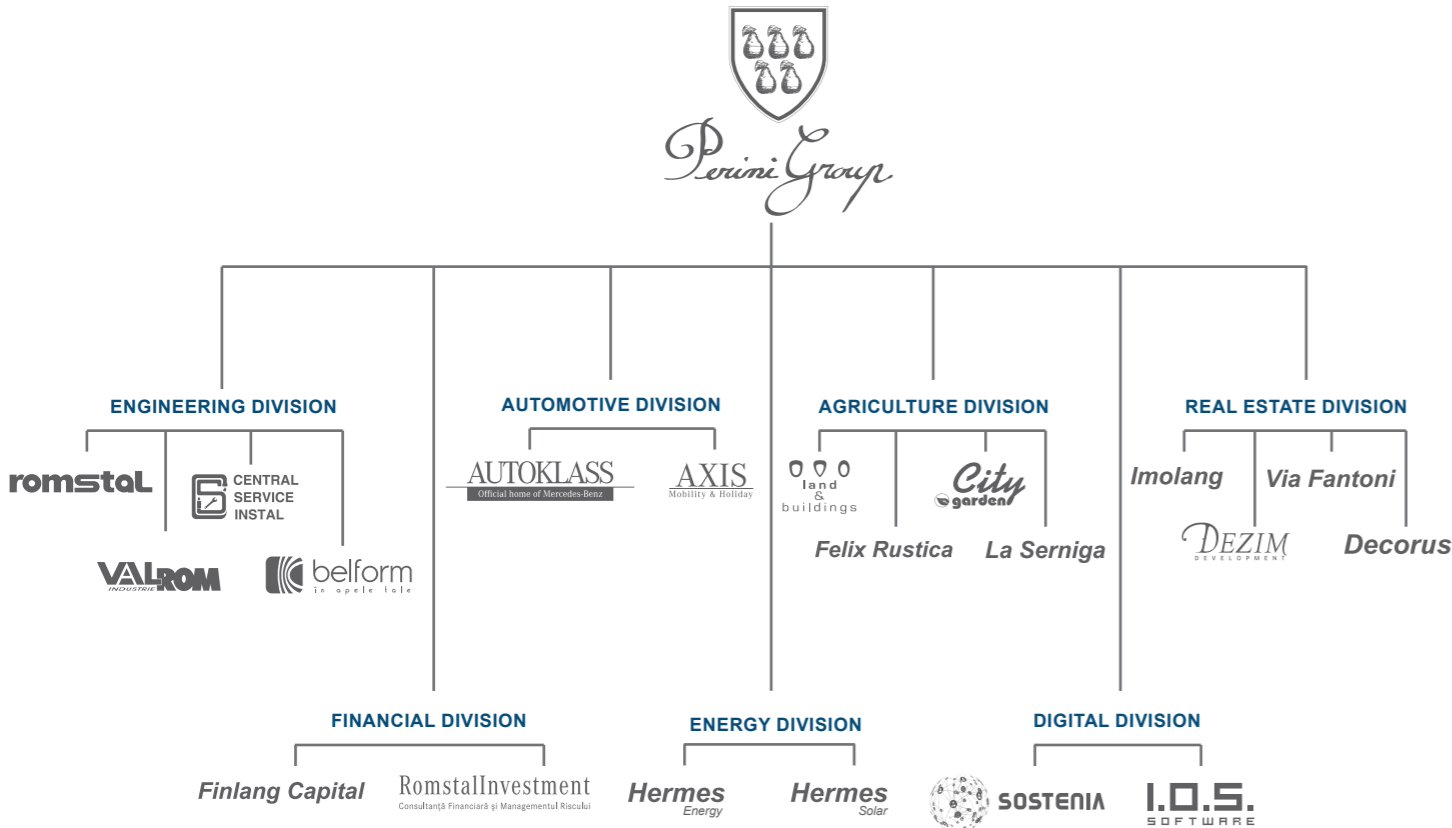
Perini Group

ENGINEERING DIVISION

romstal

CENTRAL SERVICE INSTAL

VALROM INDUSTRIE

belform în apele tale

AUTOMOTIVE DIVISION

AUTOKLASS Official home of Mercedes-Benz

AXIS Mobility & Holiday

AGRICULTURE DIVISION

land & buildings

City garden

Felix Rustica

La Serniga

REAL ESTATE DIVISION

Imolang

Via Fantoni

DEZIM DEVELOPMENT

Decorus

FINANCIAL DIVISION

Finlang Capital

RomstalInvestment Consultanță Financiară și Managementul Riscului

ENERGY DIVISION

Hermes Energy

Hermes Solar

DIGITAL DIVISION

SOSTENIA

I.O.S. SOFTWARE